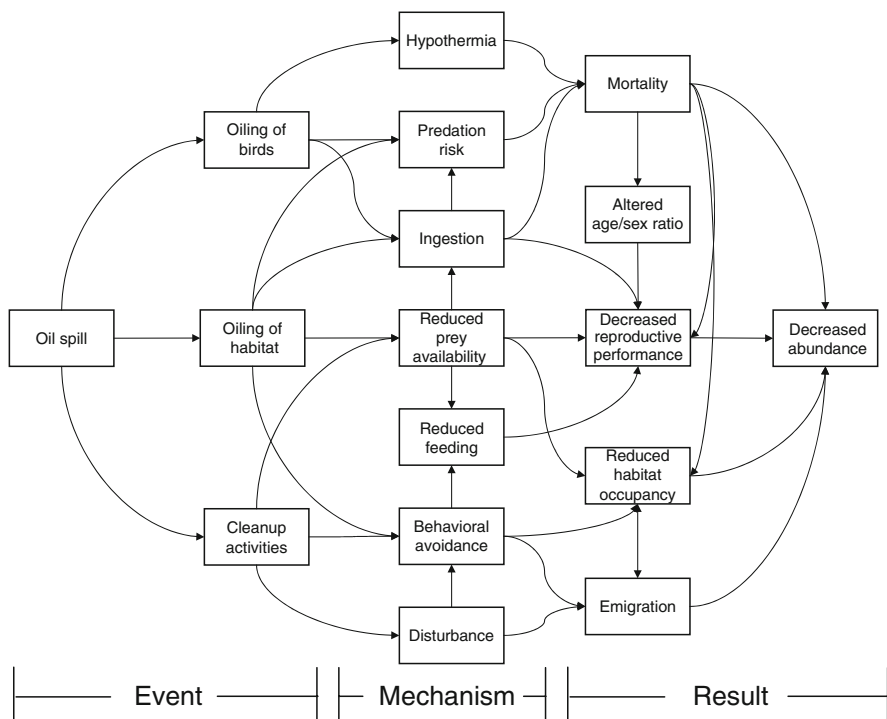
Hypothermia

Mortality

Oiling of birds

Predation risk

Altered age/sex ratio

Ingestion

Oil spill

Oiling of habitat

Reduced prey availability

Decreased reproductive performance

Decreased abundance

Reduced feeding

Reduced habitat occupancy

Cleanup activities

Behavioral avoidance

Emigration

Disturbance

Event

Mechanism

Result